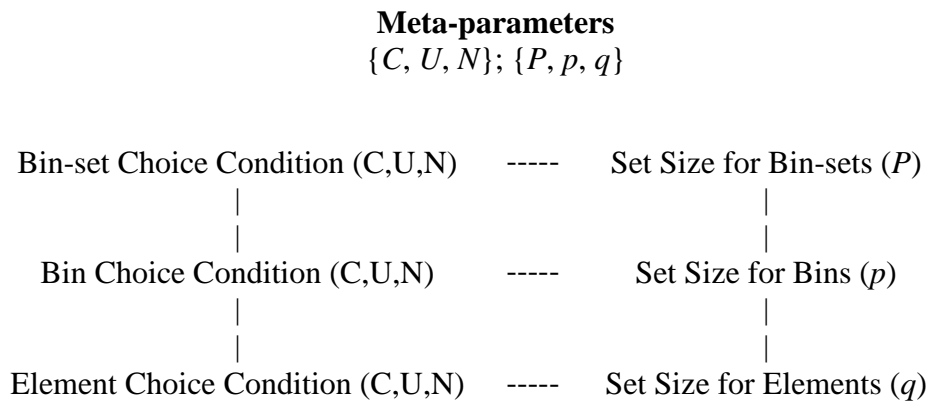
**Meta-parameters**
$\{C, U, N\}; \{P, p, q\}$

Bin-set Choice Condition (C,U,N) ----- Set Size for Bin-sets ($P$)

Bin Choice Condition (C,U,N) ----- Set Size for Bins ($p$)

Element Choice Condition (C,U,N) ----- Set Size for Elements ($q$)